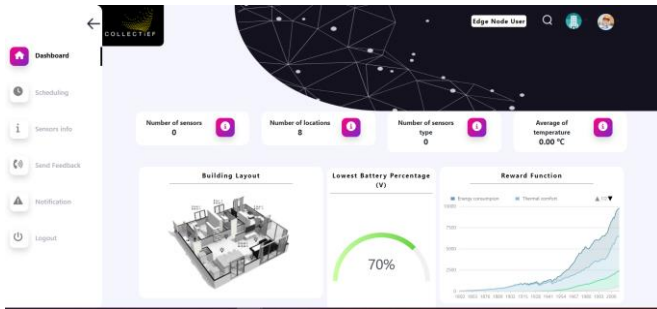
COLLECTIEF

Edge Node User

Dashboard

Scheduling

Sensors info

Send Feedback

Notification

Logout

Number of sensors
0

Number of locations
8

Number of sensors type
0

Average of temperature
0.00 °C

Building Layout

Lowest Battery Percentage (V)

70%

Reward Function

Energy consumption

Thermal comfort

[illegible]